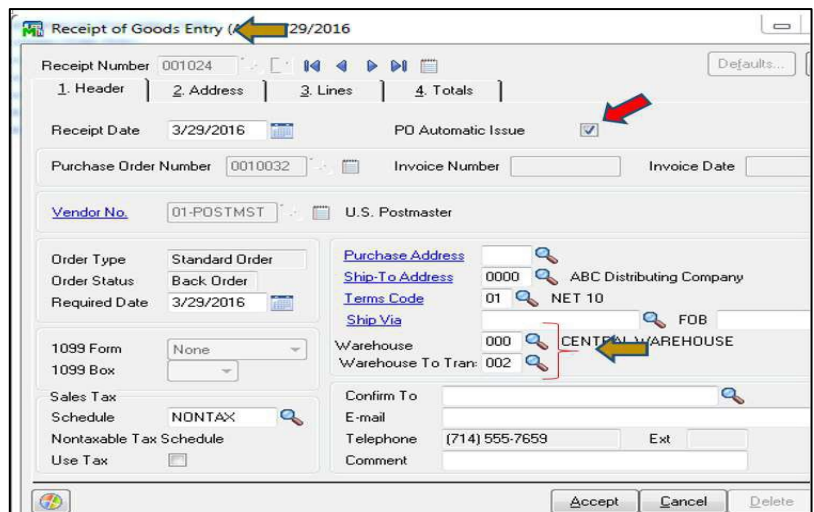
Receipt of Goods Entry ([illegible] 29/2016

Receipt Number 001024

Defaults...

1. Header | 2. Address | 3. Lines | 4. Totals

Receipt Date 3/29/2016

PO Automatic Issue

Purchase Order Number 0010032

Invoice Number

Invoice Date

Vendor No. 01-POSTMST U.S. Postmaster

Order Type Standard Order
Order Status Back Order
Required Date 3/29/2016

Purchase Address
Ship-To Address 0000 ABC Distributing Company
Terms Code 01 NET 10
Ship Via FOB
Warehouse 000 CENTR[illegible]AREHOUSE
Warehouse To Tran: 002

1099 Form None
1099 Box

Sales Tax
Schedule NONTAX
Nontaxable Tax Schedule
Use Tax

Confirm To
E-mail
Telephone (714) 555-7659 Ext
Comment

Accept Cancel Delete